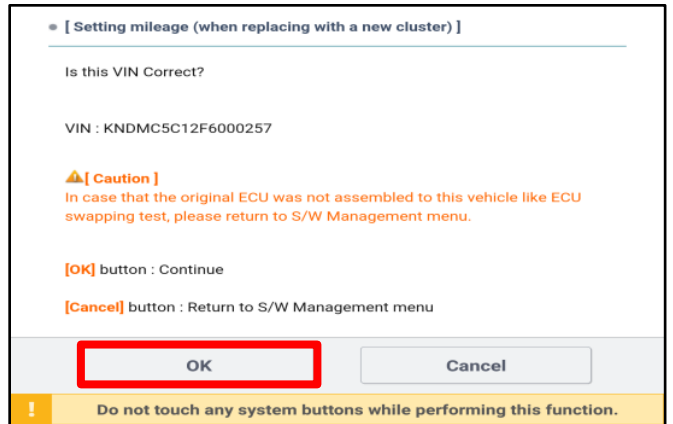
[ Setting mileage (when replacing with a new cluster) ]

Is this VIN Correct?

VIN : KNDMC5C12F6000257

[ Caution ]
In case that the original ECU was not assembled to this vehicle like ECU swapping test, please return to S/W Management menu.

[OK] button : Continue

[Cancel] button : Return to S/W Management menu

OK

Cancel

!

Do not touch any system buttons while performing this function.